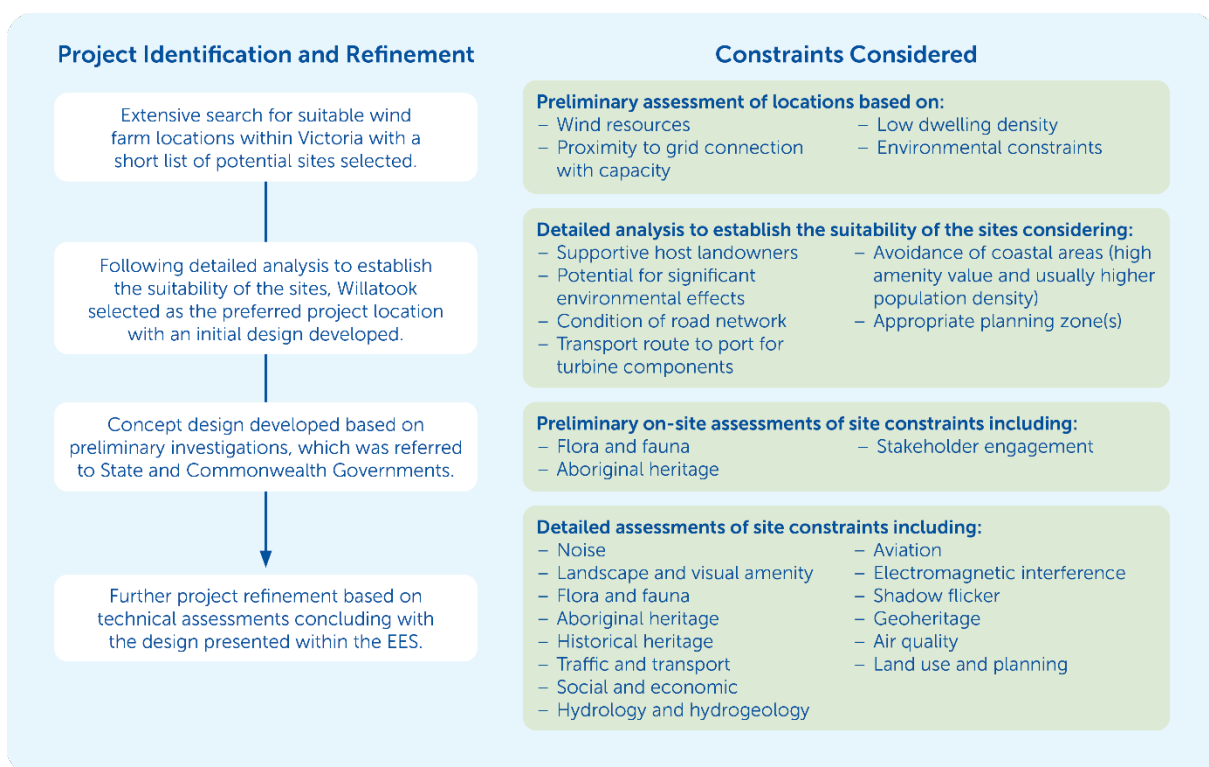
Project Identification and Refinement

Extensive search for suitable wind farm locations within Victoria with a short list of potential sites selected.

Following detailed analysis to establish the suitability of the sites, Willatook selected as the preferred project location with an initial design developed.

Concept design developed based on preliminary investigations, which was referred to State and Commonwealth Governments.

Further project refinement based on technical assessments concluding with the design presented within the EES.

Constraints Considered

Preliminary assessment of locations based on:
– Wind resources
– Proximity to grid connection with capacity
– Low dwelling density
– Environmental constraints

Detailed analysis to establish the suitability of the sites considering:
– Supportive host landowners
– Potential for significant environmental effects
– Condition of road network
– Transport route to port for turbine components
– Avoidance of coastal areas (high amenity value and usually higher population density)
– Appropriate planning zone(s)

Preliminary on-site assessments of site constraints including:
– Flora and fauna
– Aboriginal heritage
– Stakeholder engagement

Detailed assessments of site constraints including:
– Noise
– Landscape and visual amenity
– Flora and fauna
– Aboriginal heritage
– Historical heritage
– Traffic and transport
– Social and economic
– Hydrology and hydrogeology
– Aviation
– Electromagnetic interference
– Shadow flicker
– Geoheritage
– Air quality
– Land use and planning